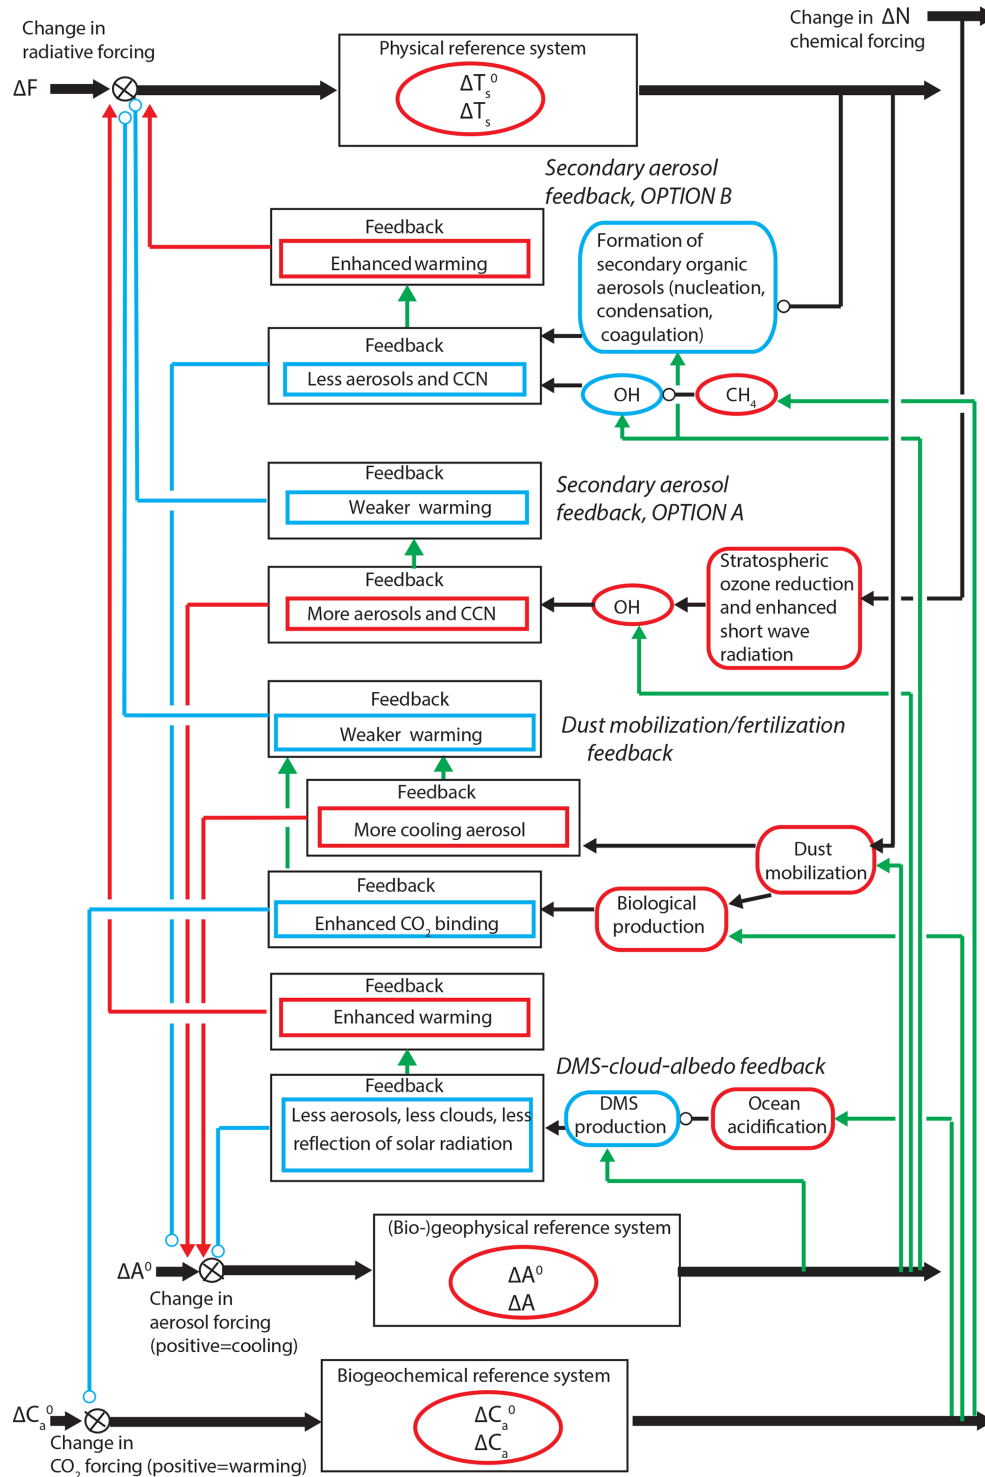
Change in radiative forcing

$\Delta F$

Physical reference system

$\Delta T_s^0$
$\Delta T_s$

Change in $\Delta N$ chemical forcing

Secondary aerosol feedback, OPTION B

Feedback
Enhanced warming

Formation of secondary organic aerosols (nucleation, condensation, coagulation)

Feedback
Less aerosols and CCN

OH

$CH_4$

Feedback
Weaker warming

Secondary aerosol feedback, OPTION A

Feedback
More aerosols and CCN

OH

Stratospheric ozone reduction and enhanced short wave radiation

Feedback
Weaker warming

Dust mobilization/fertilization feedback

Feedback
More cooling aerosol

Dust mobilization

Feedback
Enhanced $CO_2$ binding

Biological production

Feedback
Enhanced warming

DMS-cloud-albedo feedback

Feedback
Less aerosols, less clouds, less reflection of solar radiation

DMS production

Ocean acidification

(Bio-)geophysical reference system

$\Delta A^0$
$\Delta A$

$\Delta A^0$

Change in aerosol forcing (positive=cooling)

Biogeochemical reference system

$\Delta C_a^0$
$\Delta C_a$

$\Delta C_a^0$

Change in $CO_2$ forcing (positive=warming)